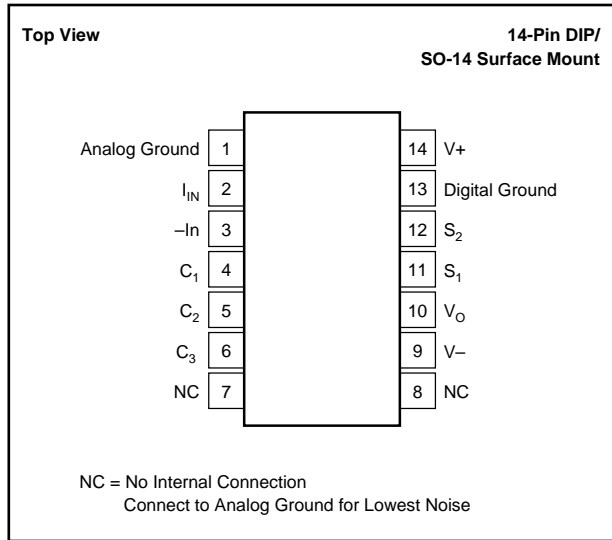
Top View

14-Pin DIP/
SO-14 Surface Mount

Analog Ground 1
$I_{IN}$ 2
–In 3
$C_1$ 4
$C_2$ 5
$C_3$ 6
NC 7

14 V+
13 Digital Ground
12 $S_2$
11 $S_1$
10 $V_O$
9 V–
8 NC

NC = No Internal Connection
Connect to Analog Ground for Lowest Noise